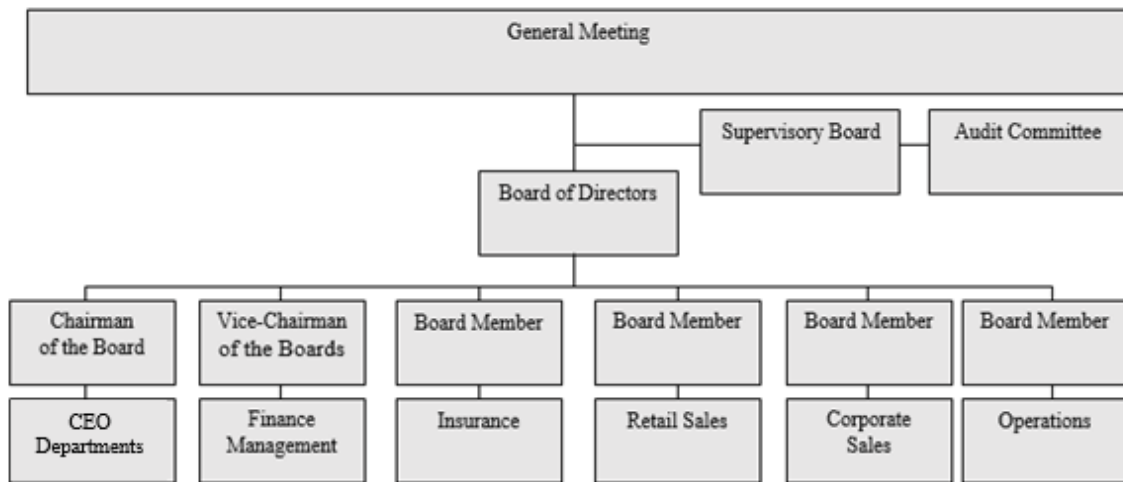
General Meeting

Supervisory Board

Audit Committee

Board of Directors

Chairman of the Board

Vice-Chairman of the Boards

Board Member

Board Member

Board Member

Board Member

CEO Departments

Finance Management

Insurance

Retail Sales

Corporate Sales

Operations